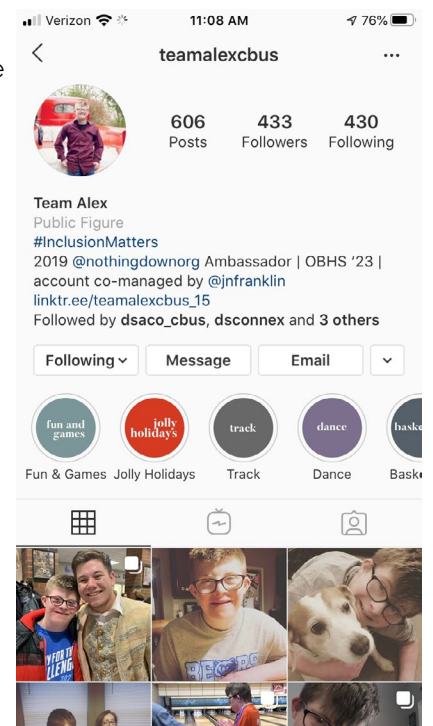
Verizon 11:08 AM 76%

teamalexcbus

606 Posts
433 Followers
430 Following

Team Alex
Public Figure
#InclusionMatters
2019 @nothingdownorg Ambassador | OBHS '23 | account co-managed by @jnfranklin
linktr.ee/teamalexcbus_15
Followed by dsaco_cbus, dsconnex and 3 others

Following
Message
Email

fun and games
jolly holidays
track
dance
bask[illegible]

Fun & Games
Jolly Holidays
Track
Dance
Bask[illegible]